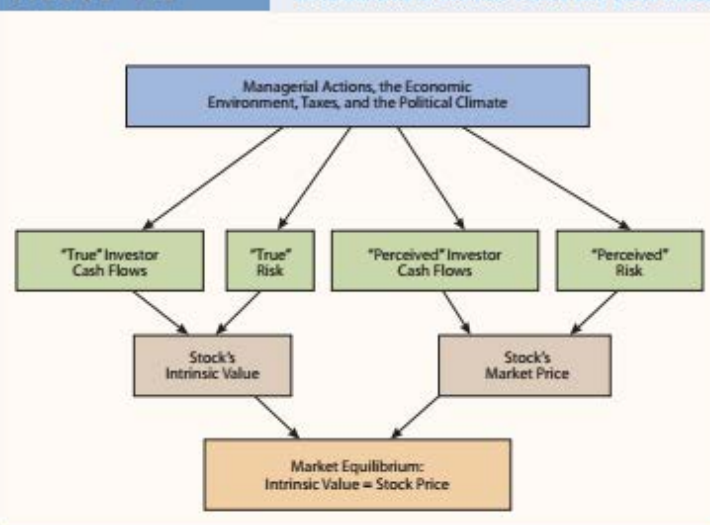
Managerial Actions, the Economic Environment, Taxes, and the Political Climate

"True" Investor Cash Flows

"True" Risk

"Perceived" Investor Cash Flows

"Perceived" Risk

Stock's Intrinsic Value

Stock's Market Price

Market Equilibrium: Intrinsic Value = Stock Price